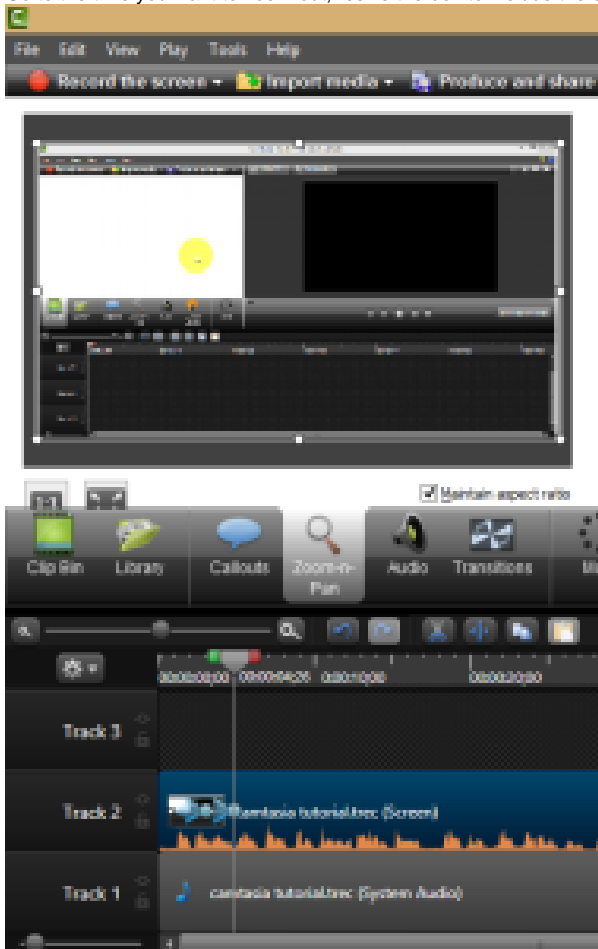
File Edit View Play Tools Help

Record the screen ▾ Import media ▾ Produce and share

1:1

Maintain aspect ratio

Clip Bin Library Callouts Zoom-n-Pan Audio Transitions

00:00:00;00 00:00:04;26 0:00:10;00 0:00:20;00

Track 3

Track 2 camtasia tutorial.trec (Screen)

Track 1 camtasia tutorial.trec (System Audio)